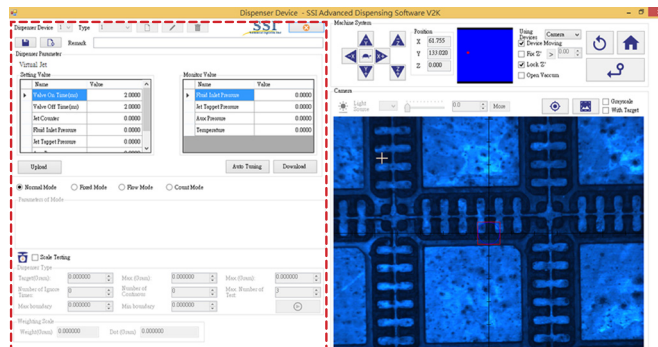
Dispenser Device - SSI Advanced Dispensing Software V2K

Dispenser Device 1 Type 1

SSI

Remark

Dispenser Parameter

Virtual Jet

Setting Value

| Name | Value |
|---|---|
| Valve On Time(ms) | 2.0000 |
| Valve Off Time(ms) | 2.0000 |
| Jet Counter | 0.0000 |
| Fluid Inlet Pressure | 0.0000 |
| Jet Tappet Pressure | 0.0000 |

Monitor Value

| Name | Value |
|---|---|
| Fluid Inlet Pressure | 0.0000 |
| Jet Tappet Pressure | 0.0000 |
| Axe Pressure | 0.0000 |
| Temperature | 0.0000 |

Upload

Auto Tuning

Download

Normal Mode Fixed Mode Flow Mode Count Mode

Parameter of Mode

Scale Testing

Dispenser Type

Target(Gram) 0.000000 Min (Gram) 0.000000 Max (Gram) 0.000000

Number of Ignore Times 0 Number of Continous 0 Max. Number of Test 0

Max boundary 0.000000 Min boundary 0.000000

Weighting Scale

Weight(Gram) 0.000000 Dot (Gram) 0.000000

Machine System

Position

X 61.755

Y 133.020

Z 0.000

Using Devices Camera

Device Moving

Fix 'Z' > 0

Lock 'Z'

Open Vacuum

Camera

Light Source

0.0

Move

Grayscale

With Target